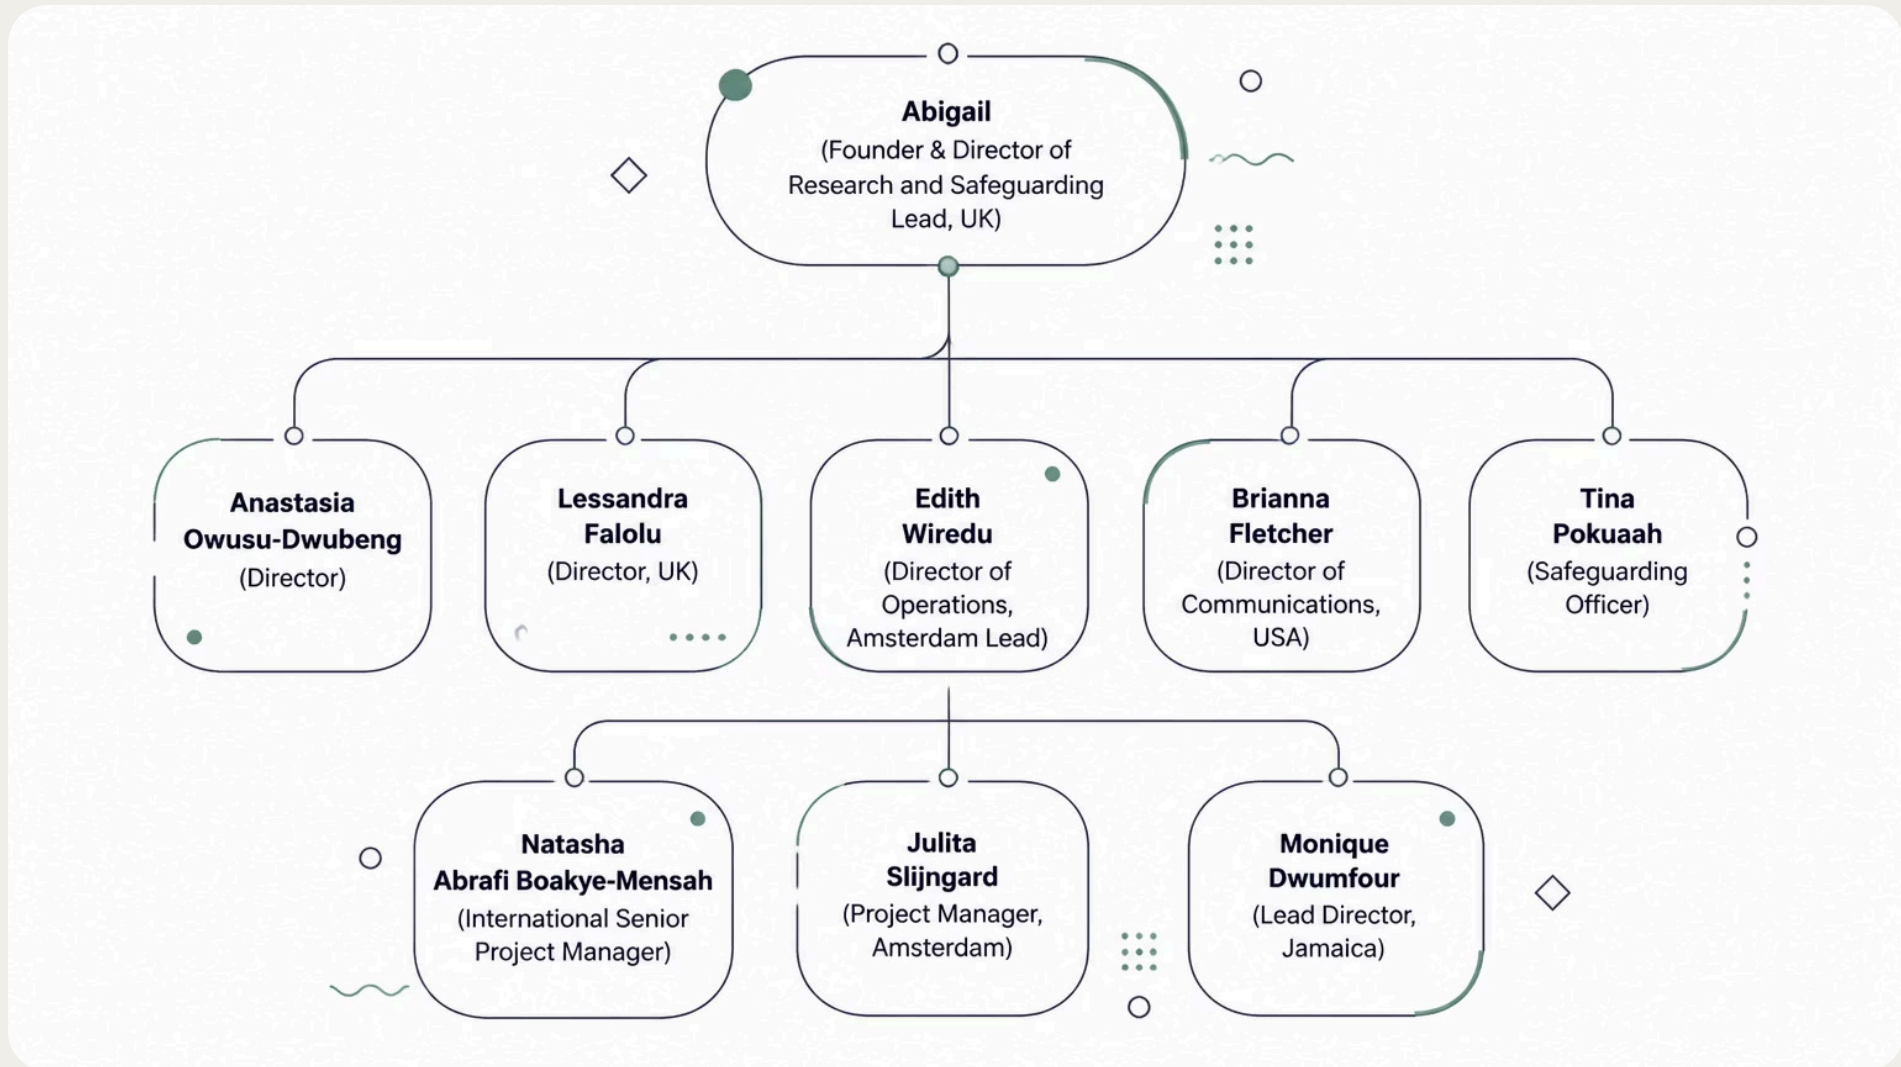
Abigail
(Founder & Director of Research and Safeguarding Lead, UK)

Anastasia Owusu-Dwubeng
(Director)

Lessandra Falolu
(Director, UK)

Edith Wiredu
(Director of Operations, Amsterdam Lead)

Brianna Fletcher
(Director of Communications, USA)

Tina Pokuaah
(Safeguarding Officer)

Natasha Abrafi Boakye-Mensah
(International Senior Project Manager)

Julita Slijngard
(Project Manager, Amsterdam)

Monique Dwumfour
(Lead Director, Jamaica)